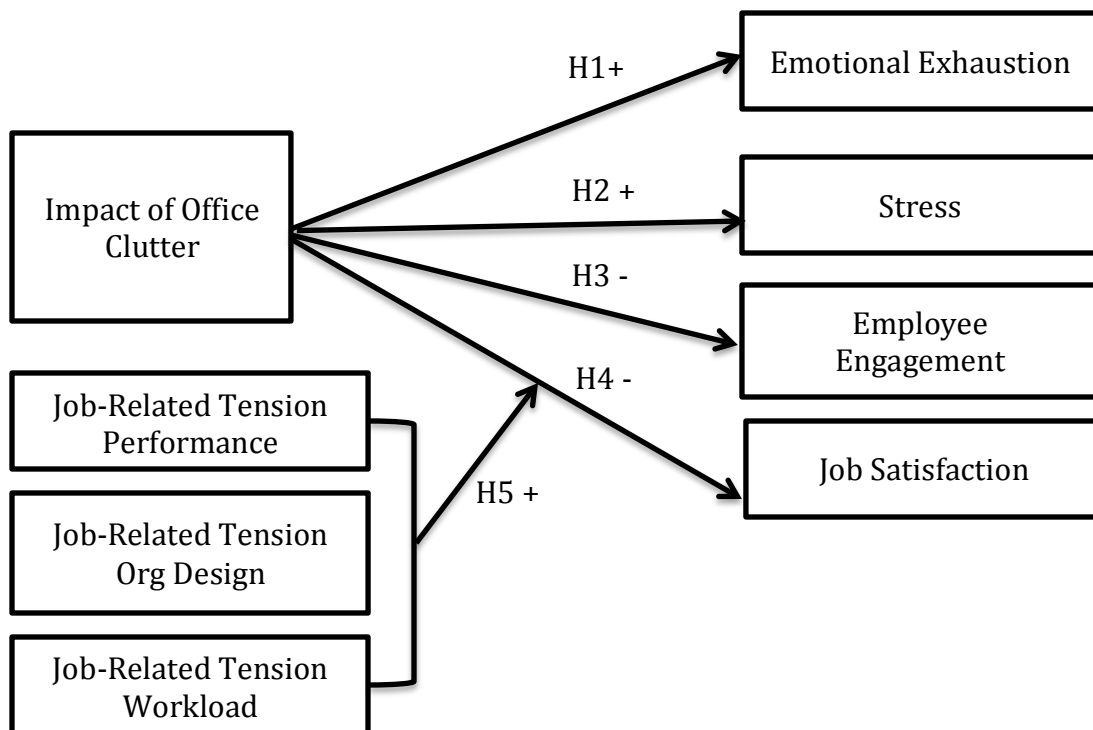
Impact of Office Clutter

H1+

Emotional Exhaustion

H2 +

Stress

H3 -

Employee Engagement

H4 -

Job Satisfaction

Job-Related Tension Performance

Job-Related Tension Org Design

Job-Related Tension Workload

H5 +